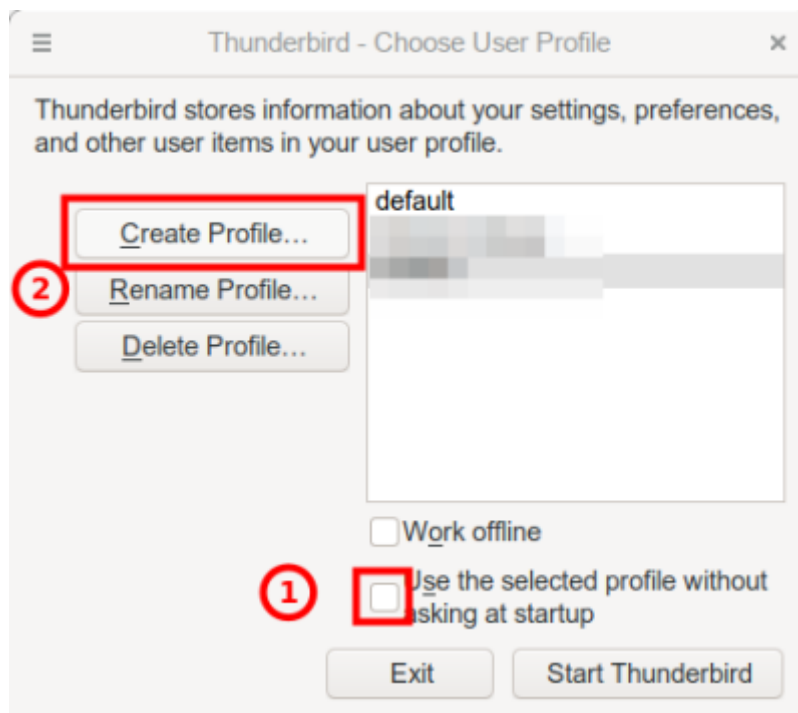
≡ Thunderbird - Choose User Profile ×

Thunderbird stores information about your settings, preferences, and other user items in your user profile.

Create Profile...

2

Rename Profile...

Delete Profile...

default

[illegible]

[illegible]

Work offline

1

Use the selected profile without asking at startup

Exit

Start Thunderbird